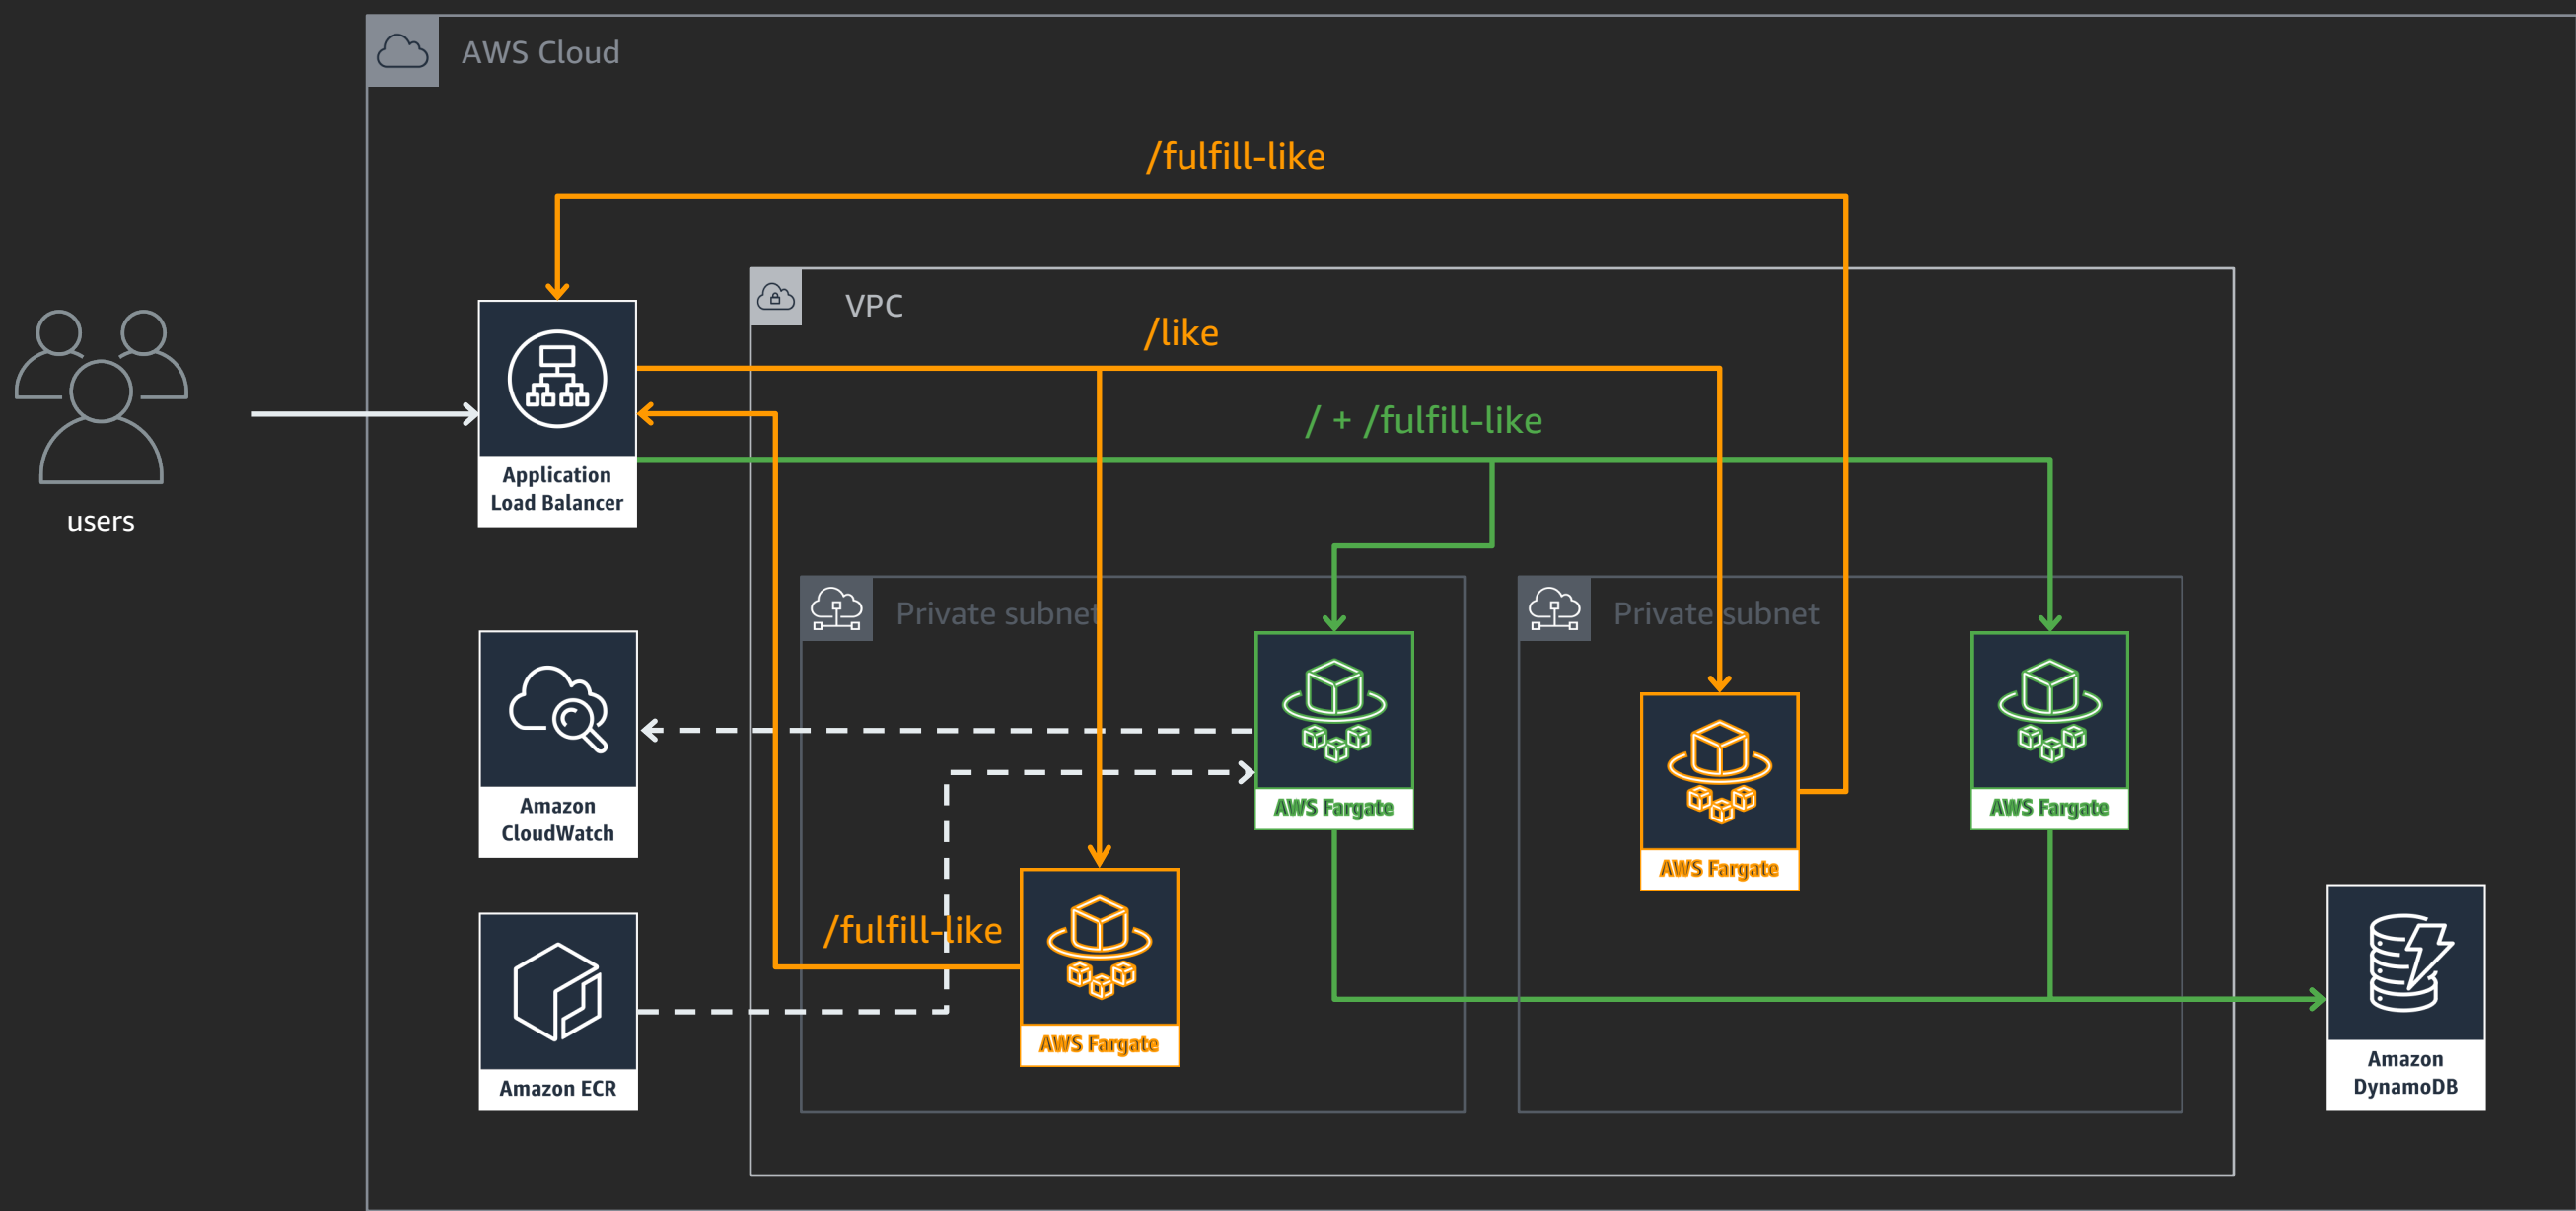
AWS Cloud

/fulfill-like

VPC

/like

/ + /fulfill-like

users

Application Load Balancer

Private subnet

Private subnet

Amazon CloudWatch

AWS Fargate

AWS Fargate

AWS Fargate

/fulfill-like

AWS Fargate

Amazon ECR

Amazon DynamoDB